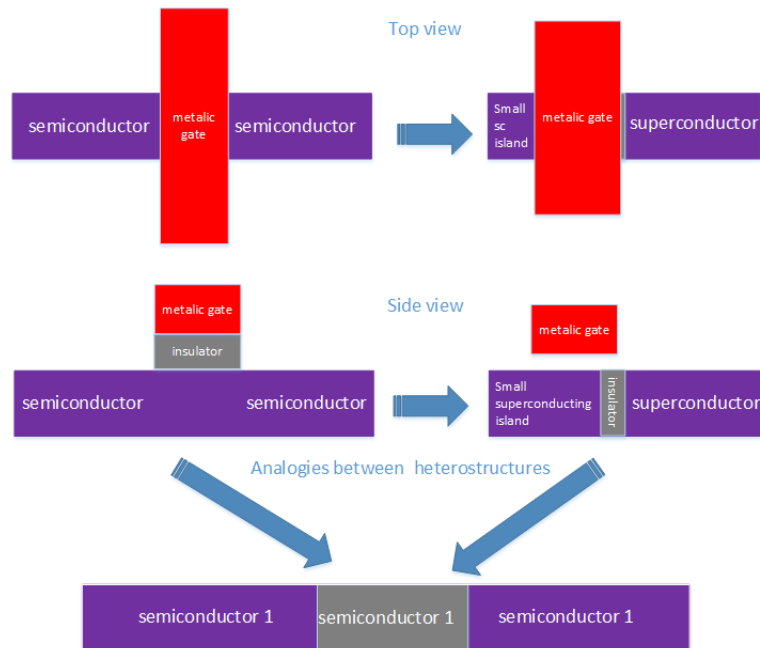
Top view

semiconductor
metalic gate
semiconductor

Small sc island
metalic gate
superconductor

Side view

metalic gate
insulator
semiconductor
semiconductor

metalic gate
Small superconducting island
insulator
superconductor

Analogies between heterostructures

semiconductor 1
semiconductor 1
semiconductor 1